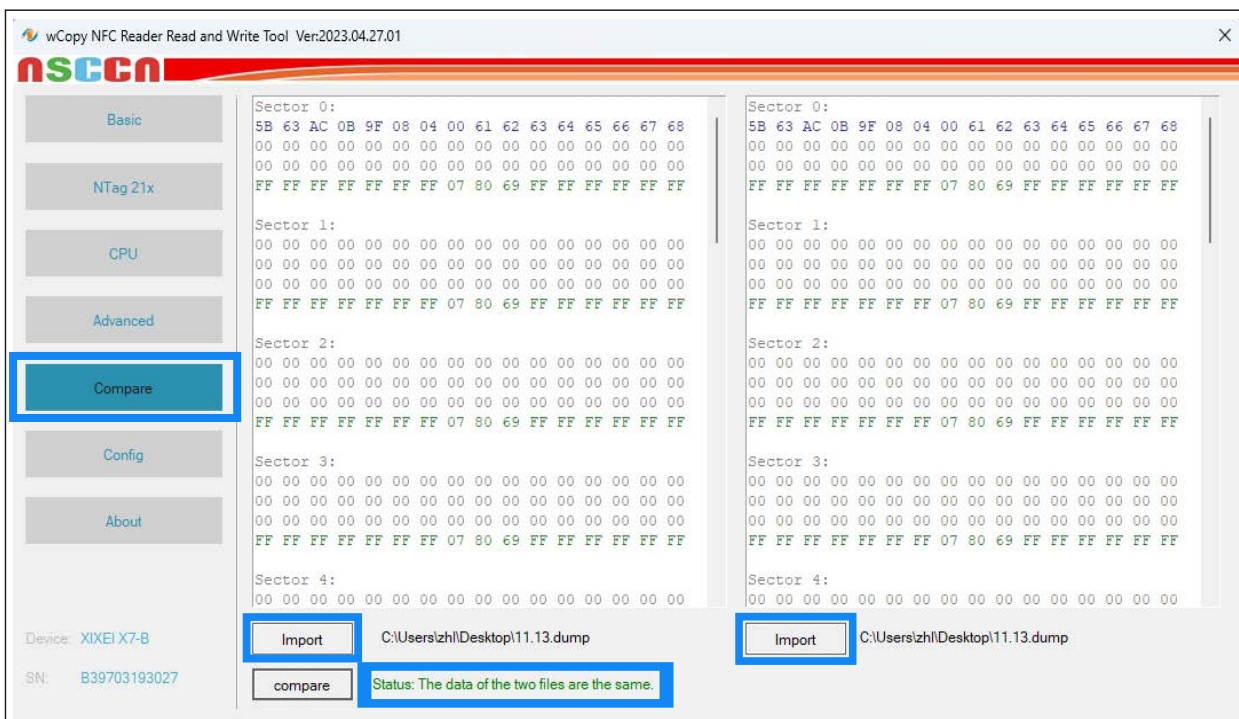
wCopy NFC Reader Read and Write Tool Ver:2023.04.27.01

nsccn

Basic

NTag 21x

CPU

Advanced

Compare

Config

About

Device: XIXEI X7-B

SN: B39703193027

Sector 0:
5B 63 AC 0B 9F 08 04 00 61 62 63 64 65 66 67 68
00 00 00 00 00 00 00 00 00 00 00 00 00 00 00 00
00 00 00 00 00 00 00 00 00 00 00 00 00 00 00 00
FF FF FF FF FF FF FF 07 80 69 FF FF FF FF FF FF

Sector 1:
00 00 00 00 00 00 00 00 00 00 00 00 00 00 00 00
00 00 00 00 00 00 00 00 00 00 00 00 00 00 00 00
00 00 00 00 00 00 00 00 00 00 00 00 00 00 00 00
FF FF FF FF FF FF FF 07 80 69 FF FF FF FF FF FF

Sector 2:
00 00 00 00 00 00 00 00 00 00 00 00 00 00 00 00
00 00 00 00 00 00 00 00 00 00 00 00 00 00 00 00
00 00 00 00 00 00 00 00 00 00 00 00 00 00 00 00
FF FF FF FF FF FF FF 07 80 69 FF FF FF FF FF FF

Sector 3:
00 00 00 00 00 00 00 00 00 00 00 00 00 00 00 00
00 00 00 00 00 00 00 00 00 00 00 00 00 00 00 00
00 00 00 00 00 00 00 00 00 00 00 00 00 00 00 00
FF FF FF FF FF FF FF 07 80 69 FF FF FF FF FF FF

Sector 4:
00 00 00 00 00 00 00 00 00 00 00 00 00 00 00 00

Import
C:\Users\zhl\Desktop\11.13.dump

compare
Status: The data of the two files are the same.

Sector 0:
5B 63 AC 0B 9F 08 04 00 61 62 63 64 65 66 67 68
00 00 00 00 00 00 00 00 00 00 00 00 00 00 00 00
00 00 00 00 00 00 00 00 00 00 00 00 00 00 00 00
FF FF FF FF FF FF FF 07 80 69 FF FF FF FF FF FF

Sector 1:
00 00 00 00 00 00 00 00 00 00 00 00 00 00 00 00
00 00 00 00 00 00 00 00 00 00 00 00 00 00 00 00
00 00 00 00 00 00 00 00 00 00 00 00 00 00 00 00
FF FF FF FF FF FF FF 07 80 69 FF FF FF FF FF FF

Sector 2:
00 00 00 00 00 00 00 00 00 00 00 00 00 00 00 00
00 00 00 00 00 00 00 00 00 00 00 00 00 00 00 00
00 00 00 00 00 00 00 00 00 00 00 00 00 00 00 00
FF FF FF FF FF FF FF 07 80 69 FF FF FF FF FF FF

Sector 3:
00 00 00 00 00 00 00 00 00 00 00 00 00 00 00 00
00 00 00 00 00 00 00 00 00 00 00 00 00 00 00 00
00 00 00 00 00 00 00 00 00 00 00 00 00 00 00 00
FF FF FF FF FF FF FF 07 80 69 FF FF FF FF FF FF

Sector 4:
00 00 00 00 00 00 00 00 00 00 00 00 00 00 00 00

Import
C:\Users\zhl\Desktop\11.13.dump